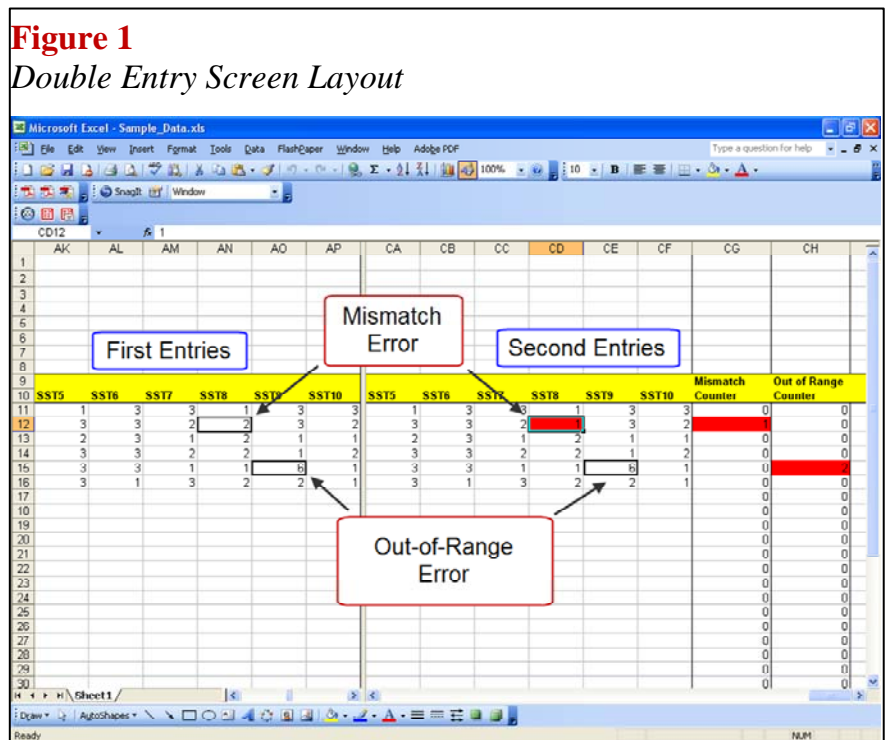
**Figure 1**
*Double Entry Screen Layout*

Microsoft Excel - Sample_Data.xls

File Edit View Insert Format Tools Data FlashPaper Window Help Adobe PDF

Type a question for help

100%

10 B

SnagIt Window

CD12 $f_x$ 1

Mismatch Error

First Entries

Second Entries

Out-of-Range Error

| | AK | AL | AM | AN | AO | AP | CA | CB | CC | CD | CE | CF | CG | CH |
|---|---|---|---|---|---|---|---|---|---|---|---|---|---|---|
| 1 | | | | | | | | | | | | | | |
| 2 | | | | | | | | | | | | | | |
| 3 | | | | | | | | | | | | | | |
| 4 | | | | | | | | | | | | | | |
| 5 | | | | | | | | | | | | | | |
| 6 | | | | | | | | | | | | | | |
| 7 | | | | | | | | | | | | | | |
| 8 | | | | | | | | | | | | | | |
| 9 | | | | | | | | | | | | | Mismatch | Out of Range |
| 10 | SST5 | SST6 | SST7 | SST8 | SST9 | SST10 | SST5 | SST6 | SST7 | SST8 | SST9 | SST10 | Counter | Counter |
| 11 | 1 | 3 | 3 | 1 | 3 | 3 | 1 | 3 | 3 | 1 | 3 | 3 | 0 | 0 |
| 12 | 3 | 3 | 2 | 2 | 3 | 2 | 3 | 3 | 2 | | 3 | 2 | 1 | 0 |
| 13 | 2 | 3 | 1 | 2 | 1 | 1 | 2 | 3 | 1 | 2 | 1 | 1 | 0 | 0 |
| 14 | 3 | 3 | 2 | 2 | 1 | 2 | 3 | 3 | 2 | 2 | 1 | 2 | 0 | 0 |
| 15 | 3 | 3 | 1 | 1 | 6 | 1 | 3 | 3 | 1 | 1 | 6 | 1 | 0 | 2 |
| 16 | 3 | 1 | 3 | 2 | 2 | 1 | 3 | 1 | 3 | 2 | 2 | 1 | 0 | 0 |
| 17 | | | | | | | | | | | | | 0 | 0 |
| 18 | | | | | | | | | | | | | 0 | 0 |
| 19 | | | | | | | | | | | | | 0 | 0 |
| 20 | | | | | | | | | | | | | 0 | 0 |
| 21 | | | | | | | | | | | | | 0 | 0 |
| 22 | | | | | | | | | | | | | 0 | 0 |
| 23 | | | | | | | | | | | | | 0 | 0 |
| 24 | | | | | | | | | | | | | 0 | 0 |
| 25 | | | | | | | | | | | | | 0 | 0 |
| 26 | | | | | | | | | | | | | 0 | 0 |
| 27 | | | | | | | | | | | | | 0 | 0 |
| 28 | | | | | | | | | | | | | 0 | 0 |
| 29 | | | | | | | | | | | | | 0 | 0 |
| 30 | | | | | | | | | | | | | 0 | 0 |

Sheet1

Draw AutoShapes

Ready NUM